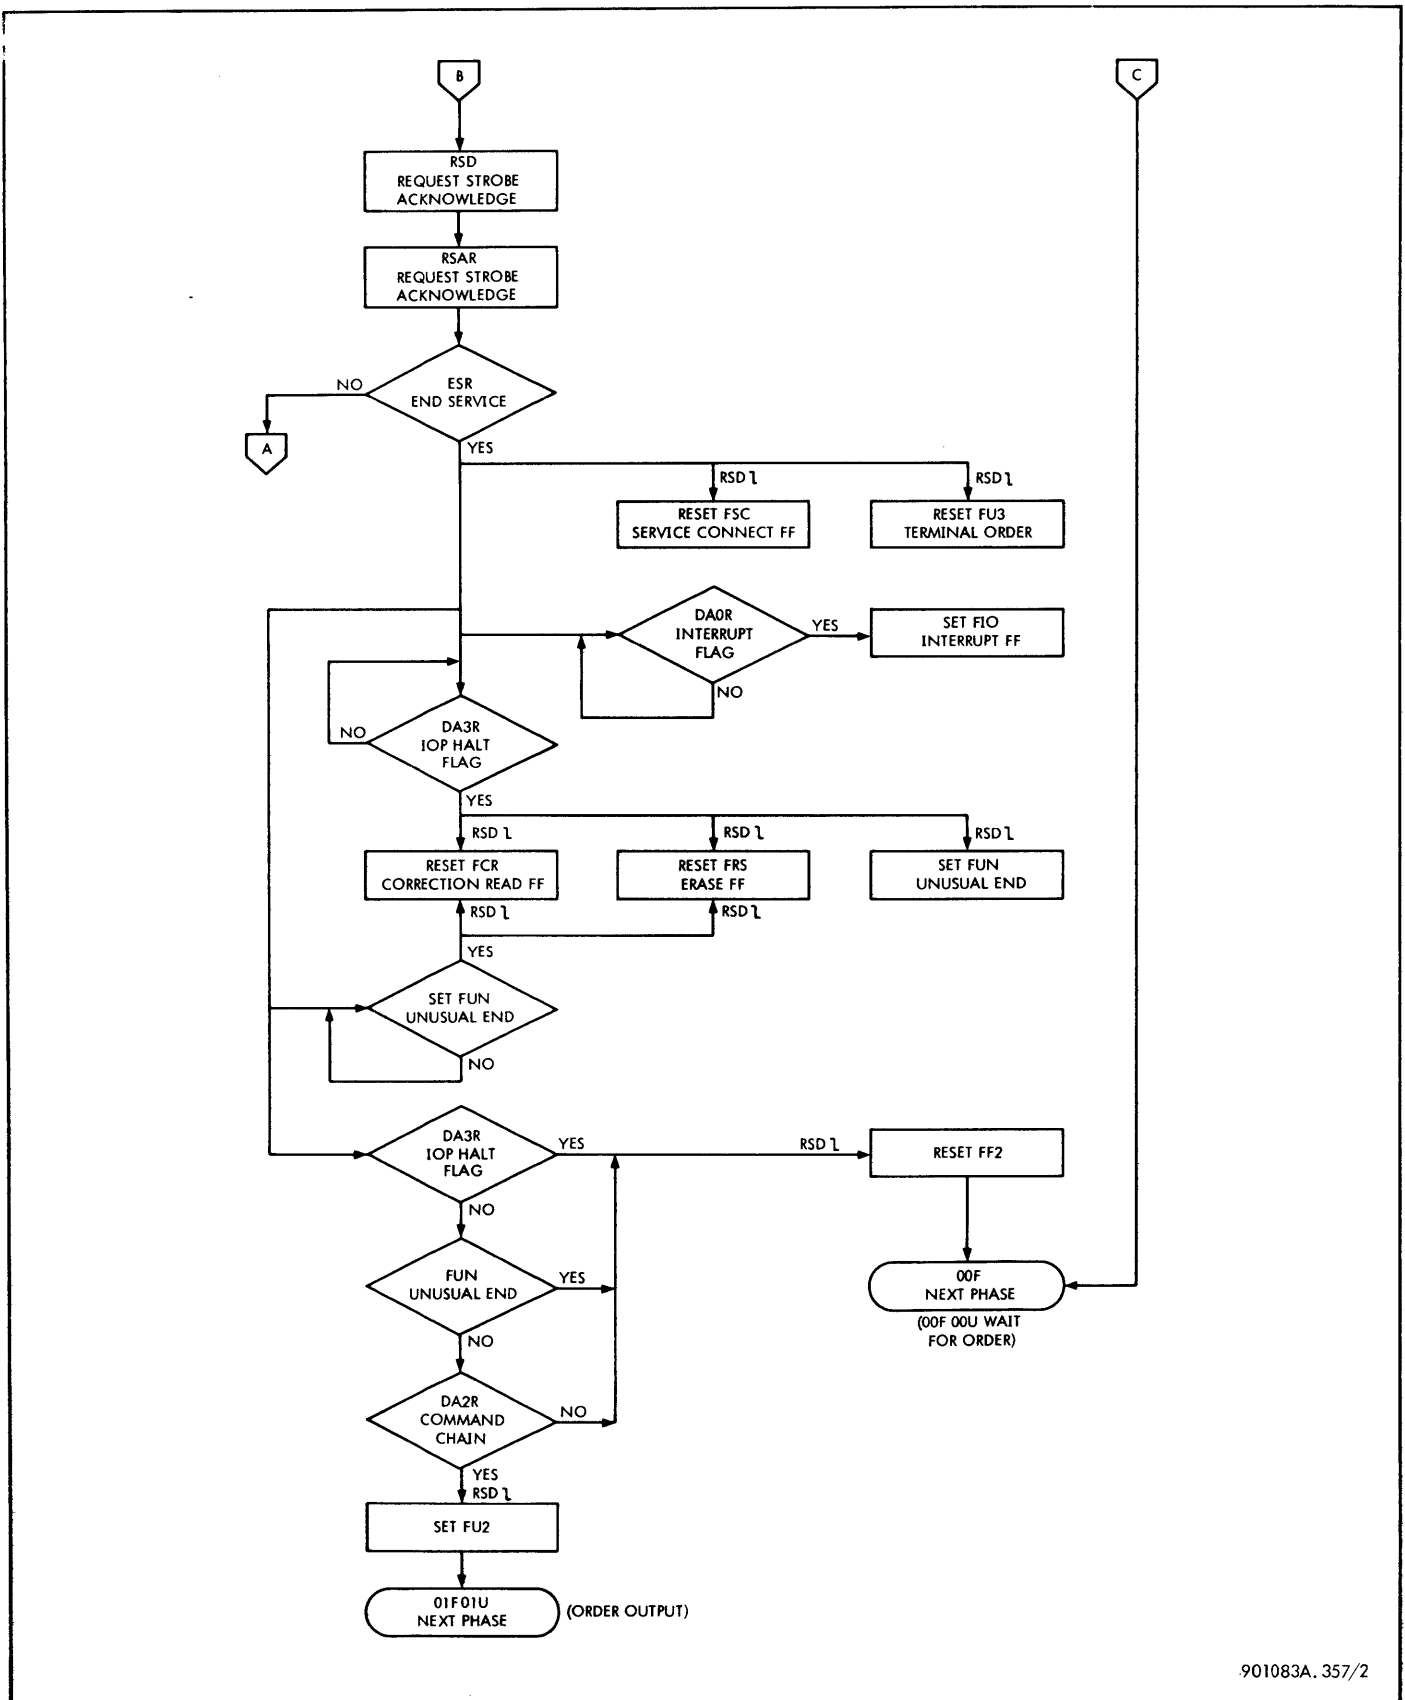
B

C

RSD
REQUEST STROBE
ACKNOWLEDGE

RSAR
REQUEST STROBE
ACKNOWLEDGE

NO

ESR
END SERVICE

A

YES

RSD ˥

RSD ˥

RESET FSC
SERVICE CONNECT FF

RESET FU3
TERMINAL ORDER

DA0R
INTERRUPT
FLAG

YES

SET FIO
INTERRUPT FF

NO

NO

DA3R
IOP HALT
FLAG

YES

RSD ˥

RSD ˥

RSD ˥

RESET FCR
CORRECTION READ FF

RESET FRS
ERASE FF

SET FUN
UNUSUAL END

RSD ˥

RSD ˥

YES

SET FUN
UNUSUAL END

NO

DA3R
IOP HALT
FLAG

YES

RSD ˥

RESET FF2

NO

FUN
UNUSUAL END

YES

00F
NEXT PHASE

(00F 00U WAIT
FOR ORDER)

NO

DA2R
COMMAND
CHAIN

NO

YES

RSD ˥

SET FU2

01F01U
NEXT PHASE

(ORDER OUTPUT)

901083A. 357/2